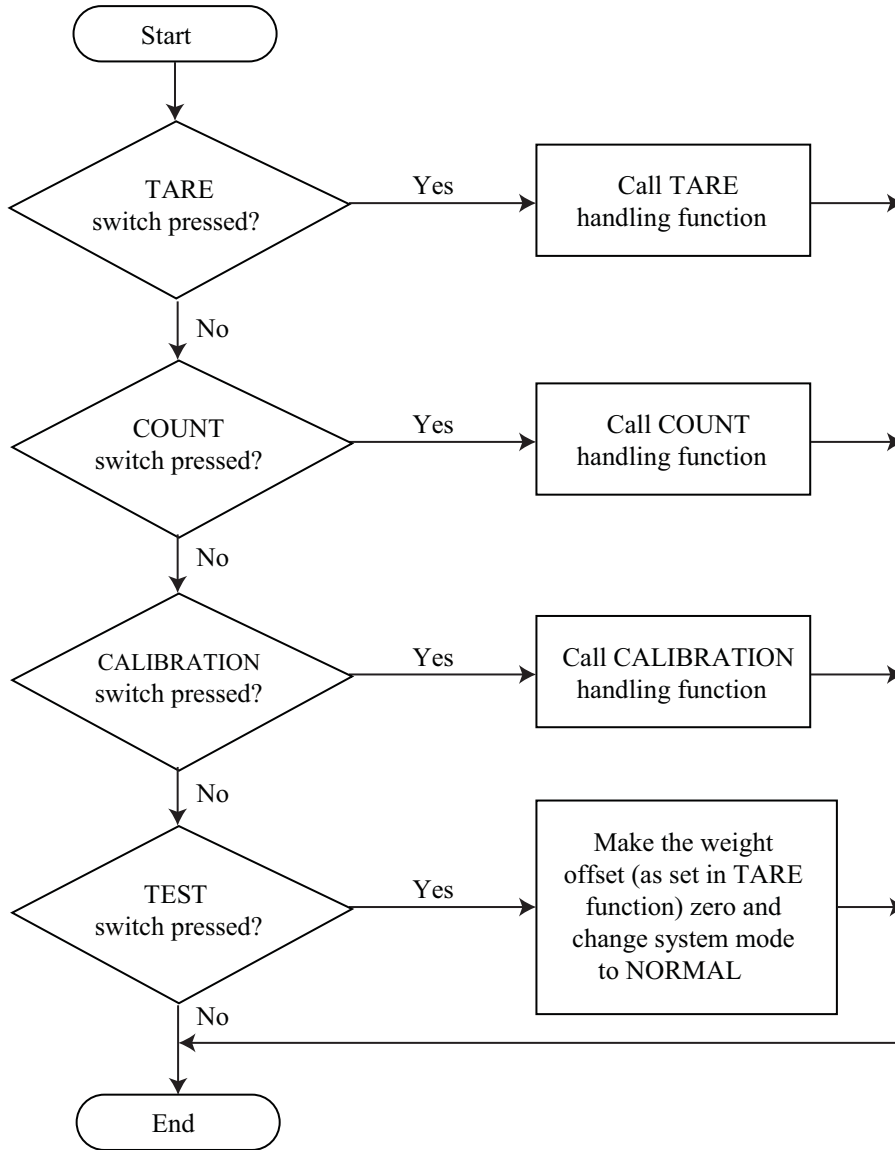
Start

TARE switch pressed?

Yes

Call TARE handling function

No

COUNT switch pressed?

Yes

Call COUNT handling function

No

CALIBRATION switch pressed?

Yes

Call CALIBRATION handling function

No

TEST switch pressed?

Yes

Make the weight offset (as set in TARE function) zero and change system mode to NORMAL

No

End